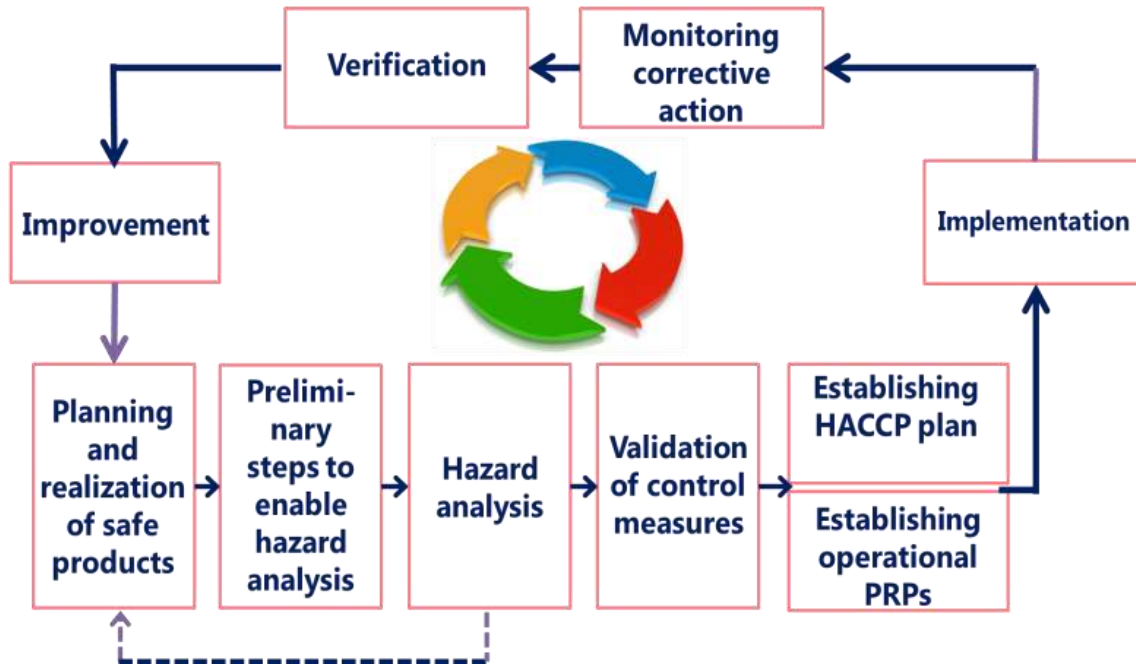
Verification

Monitoring corrective action

Improvement

Implementation

Planning and realization of safe products

Preliminary steps to enable hazard analysis

Hazard analysis

Validation of control measures

Establishing HACCP plan

Establishing operational PRPs